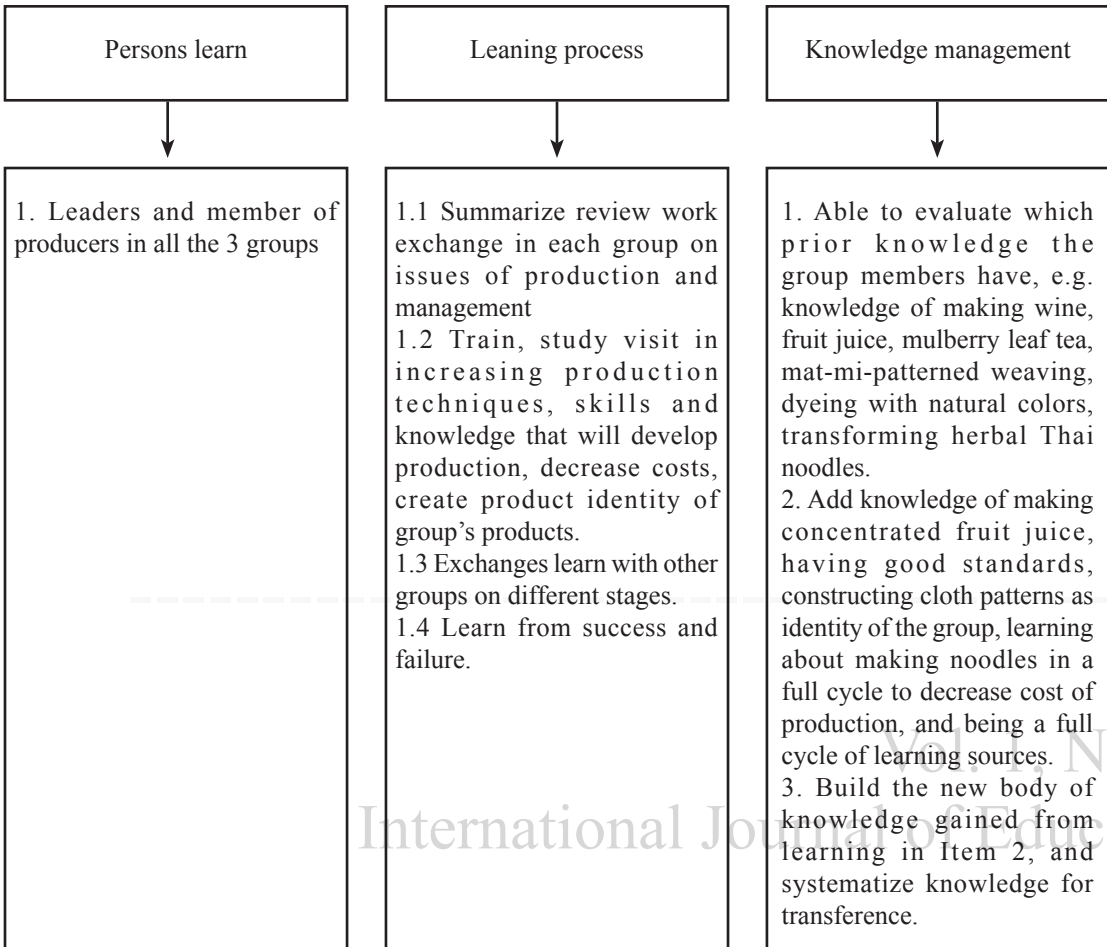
Persons learn

Leaning process

Knowledge management

1. Leaders and member of producers in all the 3 groups

1.1 Summarize review work exchange in each group on issues of production and management
1.2 Train, study visit in increasing production techniques, skills and knowledge that will develop production, decrease costs, create product identity of group's products.
1.3 Exchanges learn with other groups on different stages.
1.4 Learn from success and failure.

1. Able to evaluate which prior knowledge the group members have, e.g. knowledge of making wine, fruit juice, mulberry leaf tea, mat-mi-patterned weaving, dyeing with natural colors, transforming herbal Thai noodles.
2. Add knowledge of making concentrated fruit juice, having good standards, constructing cloth patterns as identity of the group, learning about making noodles in a full cycle to decrease cost of production, and being a full cycle of learning sources.
3. Build the new body of knowledge gained from learning in Item 2, and systematize knowledge for transference.

Vol. 1, N
International Journal of Educ